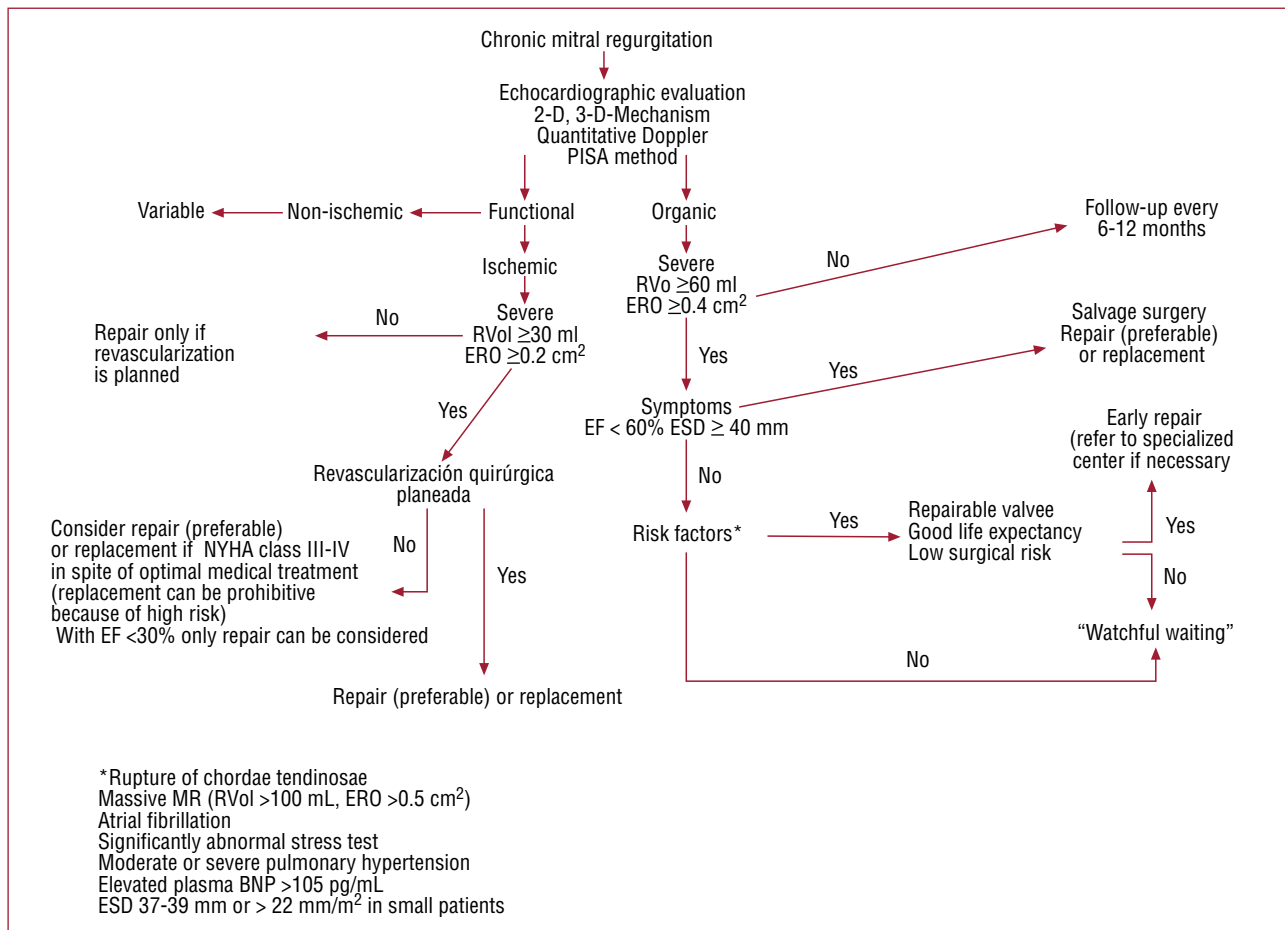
Chronic mitral regurgitation

Echocardiographic evaluation
2-D, 3-D-Mechanism
Quantitative Doppler
PISA method

Variable

Non-ischemic

Functional

Organic

Follow-up every
6-12 months

Ischemic

Severe
RVo $\geq$60 ml
ERO $\geq$0.4 cm$^2$

No

Severe
RVol $\geq$30 ml
ERO $\geq$0.2 cm$^2$

No

Repair only if
revascularization
is planned

Salvage surgery
Repair (preferable)
or replacement

Yes

Yes

Yes

Symptoms
EF < 60% ESD $\geq$ 40 mm

Early repair
(refer to specialized
center if necessary

Revascularización quirúrgica
planeada

No

Consider repair (preferable)
or replacement if NYHA class III-IV
in spite of optimal medical treatment
(replacement can be prohibitive
because of high risk)
With EF <30% only repair can be considered

No

Yes

Risk factors*

Yes

Repairable valvee
Good life expectancy
Low surgical risk

Yes

No

"Watchful waiting"

No

Repair (preferable) or replacement

*Rupture of chordae tendinosae
Massive MR (RVol >100 mL, ERO >0.5 cm$^2$)
Atrial fibrillation
Significantly abnormal stress test
Moderate or severe pulmonary hypertension
Elevated plasma BNP >105 pg/mL
ESD 37-39 mm or > 22 mm/m$^2$ in small patients